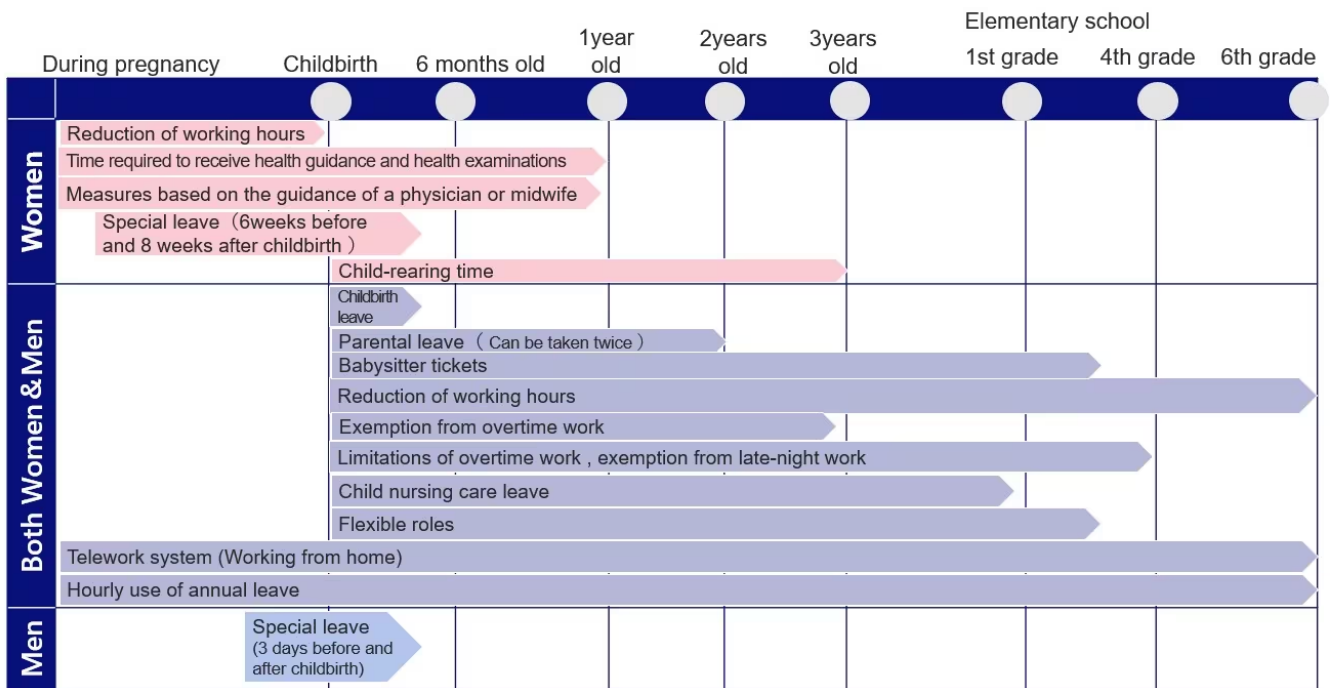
Elementary school

During pregnancy | Childbirth | 6 months old | 1year old | 2years old | 3years old | 1st grade | 4th grade | 6th grade

Women

Reduction of working hours

Time required to receive health guidance and health examinations

Measures based on the guidance of a physician or midwife

Special leave（6weeks before and 8 weeks after childbirth）

Child-rearing time

Both Women & Men

Childbirth leave

Parental leave（Can be taken twice）

Babysitter tickets

Reduction of working hours

Exemption from overtime work

Limitations of overtime work , exemption from late-night work

Child nursing care leave

Flexible roles

Telework system (Working from home)

Hourly use of annual leave

Men

Special leave (3 days before and after childbirth)